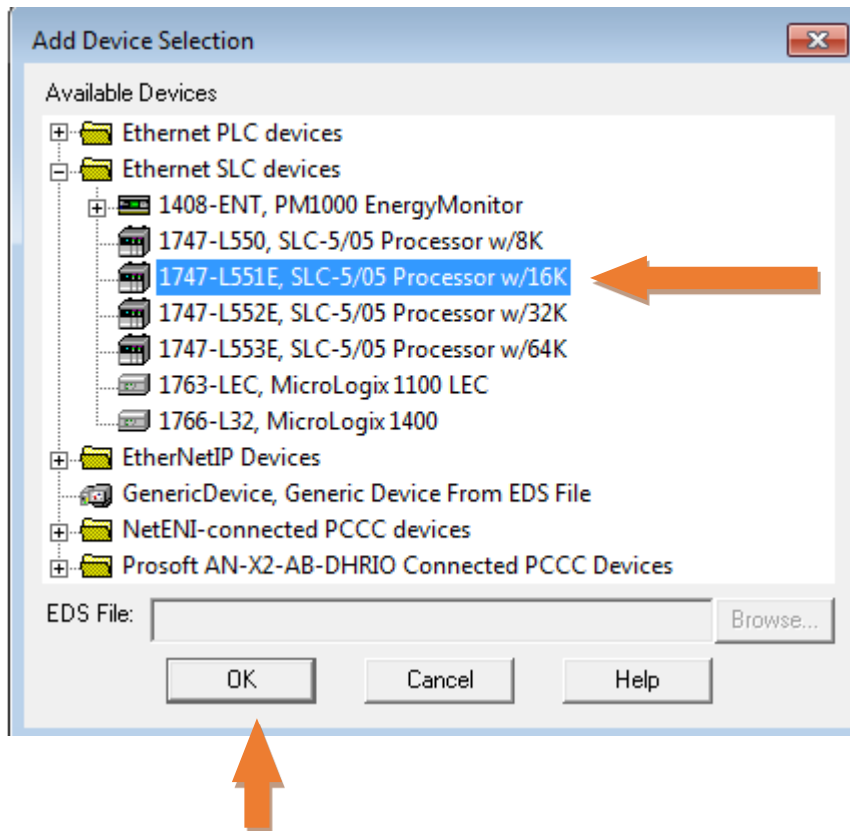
Add Device Selection

Available Devices

Ethernet PLC devices
Ethernet SLC devices
1408-ENT, PM1000 EnergyMonitor
1747-L550, SLC-5/05 Processor w/8K
1747-L551E, SLC-5/05 Processor w/16K
1747-L552E, SLC-5/05 Processor w/32K
1747-L553E, SLC-5/05 Processor w/64K
1763-LEC, MicroLogix 1100 LEC
1766-L32, MicroLogix 1400
EtherNetIP Devices
GenericDevice, Generic Device From EDS File
NetENI-connected PCCC devices
Prosoft AN-X2-AB-DHRIO Connected PCCC Devices

EDS File:
Browse...

OK
Cancel
Help